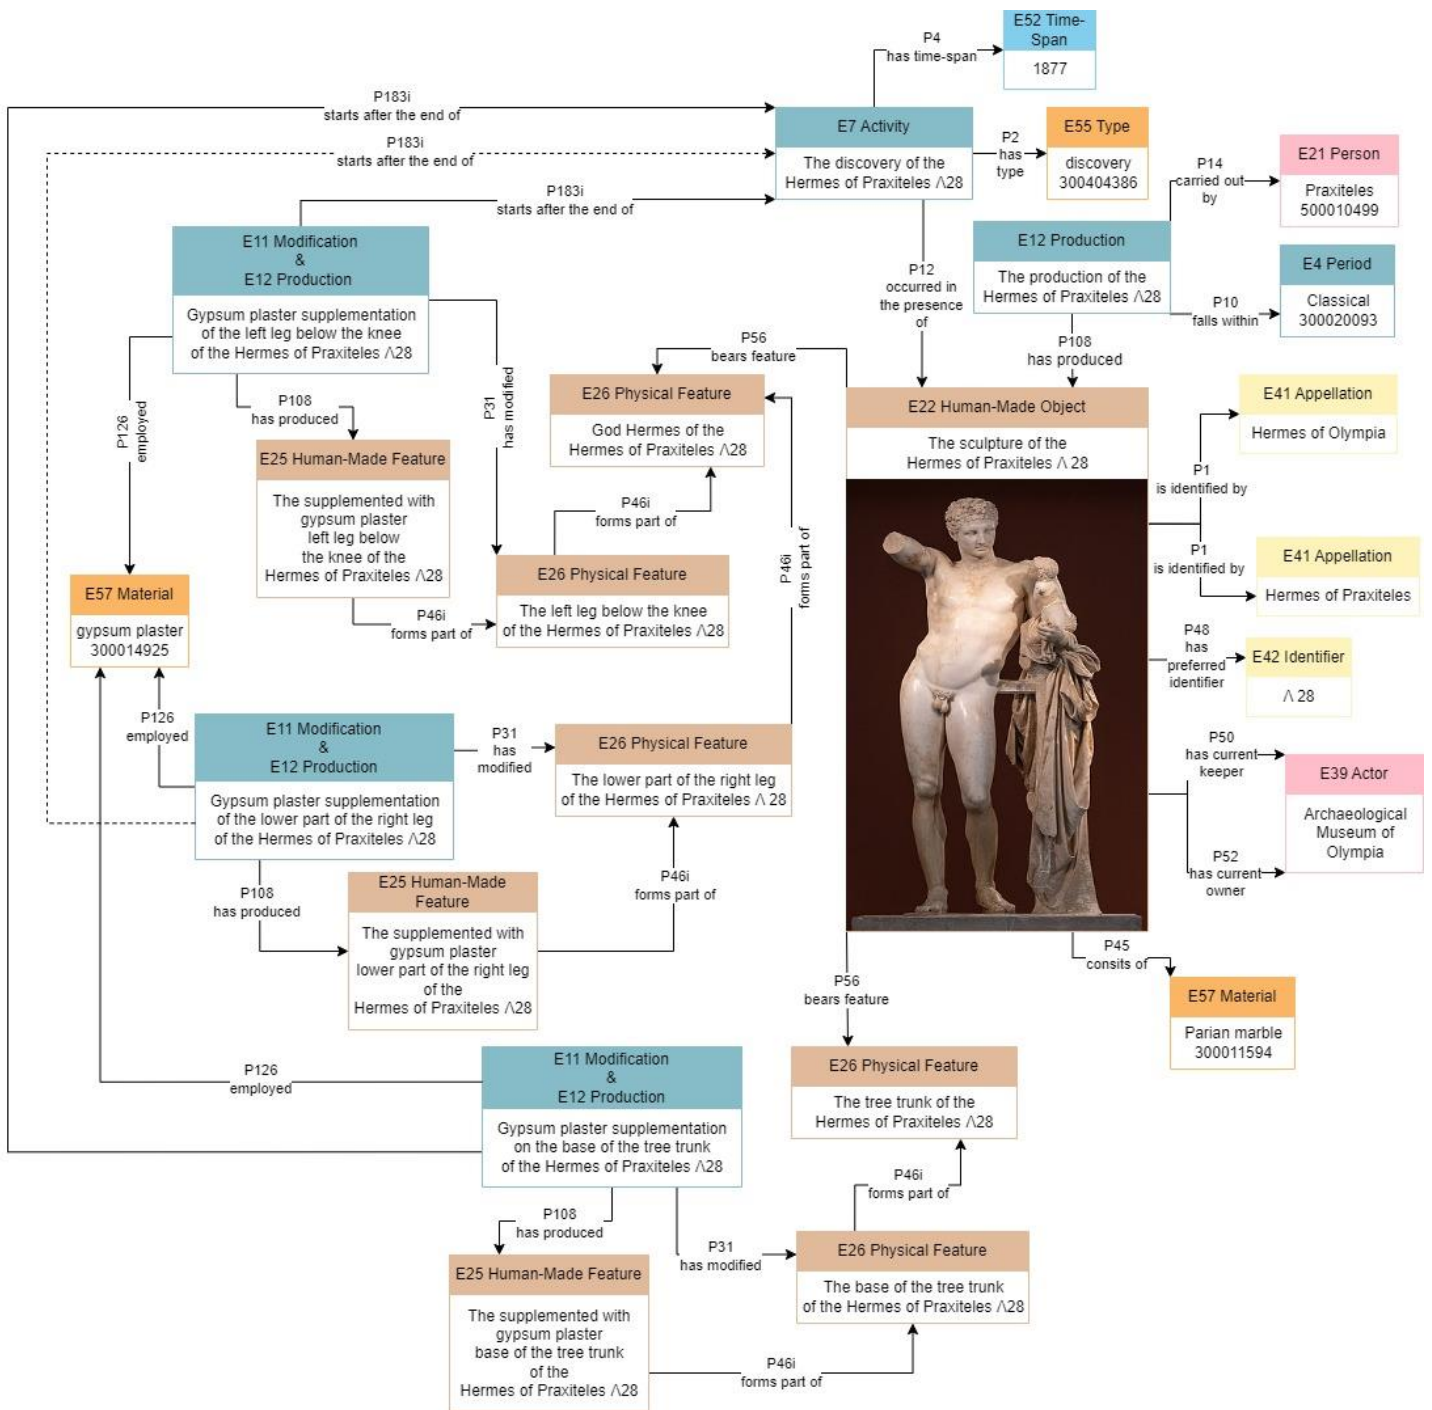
E52 Time-Span
1877

P4
has time-span

P183i
starts after the end of

P183i
starts after the end of

E7 Activity
The discovery of the Hermes of Praxiteles Λ28

P2
has type

E55 Type
discovery
300404386

P14
carried out by

E21 Person
Praxiteles
500010499

P183i
starts after the end of

E11 Modification & E12 Production
Gypsum plaster supplementation of the left leg below the knee of the Hermes of Praxiteles Λ28

P12
occurred in the presence of

E12 Production
The production of the Hermes of Praxiteles Λ28

P10
falls within

E4 Period
Classical
300020093

P108
has produced

P56
bears feature

E26 Physical Feature
God Hermes of the Hermes of Praxiteles Λ28

E22 Human-Made Object
The sculpture of the Hermes of Praxiteles Λ 28

E41 Appellation
Hermes of Olympia

P1
is identified by

P126
employed

P108
has produced

P31
has modified

E25 Human-Made Feature
The supplemented with gypsum plaster left leg below the knee of the Hermes of Praxiteles Λ28

P46i
forms part of

E26 Physical Feature
The left leg below the knee of the Hermes of Praxiteles Λ28

P46i
forms part of

P1
is identified by

E41 Appellation
Hermes of Praxiteles

E57 Material
gypsum plaster
300014925

P46i
forms part of

P48
has preferred identifier

E42 Identifier
Λ 28

P126
employed

E11 Modification & E12 Production
Gypsum plaster supplementation of the lower part of the right leg of the Hermes of Praxiteles Λ28

P31
has modified

E26 Physical Feature
The lower part of the right leg of the Hermes of Praxiteles Λ 28

P50
has current keeper

E39 Actor
Archaeological Museum of Olympia

P52
has current owner

P108
has produced

E25 Human-Made Feature
The supplemented with gypsum plaster lower part of the right leg of the Hermes of Praxiteles Λ28

P46i
forms part of

P45
consits of

E57 Material
Parian marble
300011594

P56
bears feature

E26 Physical Feature
The tree trunk of the Hermes of Praxiteles Λ28

P126
employed

E11 Modification & E12 Production
Gypsum plaster supplementation on the base of the tree trunk of the Hermes of Praxiteles Λ28

P46i
forms part of

P108
has produced

P31
has modified

E26 Physical Feature
The base of the tree trunk of the Hermes of Praxiteles Λ28

E25 Human-Made Feature
The supplemented with gypsum plaster base of the tree trunk of the Hermes of Praxiteles Λ28

P46i
forms part of